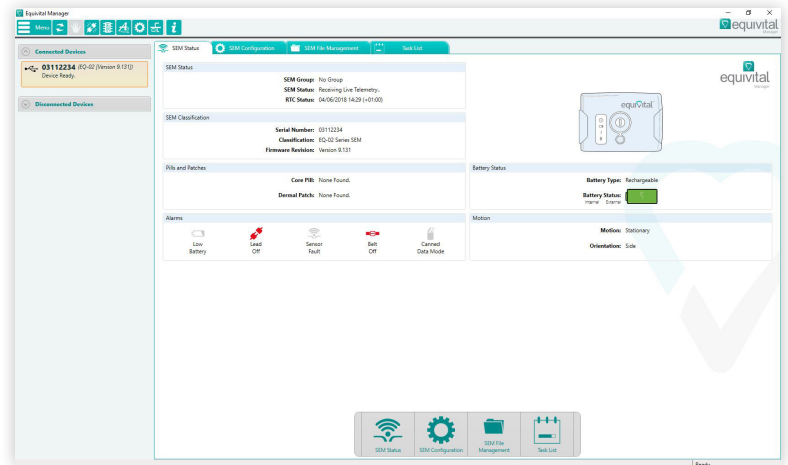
Equivital Manager

Menu

equivital Manager

Connected Devices

03112234 (EQ-02 [Version 9.131])
Device Ready.

Disconnected Devices

SEM Status | SEM Configuration | SEM File Management | Task List

SEM Status

SEM Group: No Group
SEM Status: Receiving Live Telemetry..
RTC Status: 04/06/2018 14:29 (+01:00)

SEM Classification

Serial Number: 03112234
Classification: EQ-02 Series SEM
Firmware Revision: Version 9.131

equivital Manager

equivital

Pills and Patches

Core Pill: None Found.
Dermal Patch: None Found.

Battery Status

Battery Type: Rechargeable
Battery Status: Internal External

Alarms

Low Battery | Lead Off | Sensor Fault | Belt Off | Canned Data Mode

Motion

Motion: Stationary
Orientation: Side

SEM Status | SEM Configuration | SEM File Management | Task List

Ready